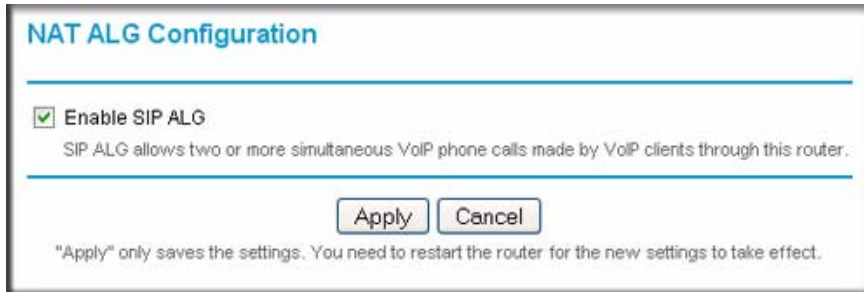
NAT ALG Configuration

Enable SIP ALG

SIP ALG allows two or more simultaneous VoIP phone calls made by VoIP clients through this router.

Apply Cancel

"Apply" only saves the settings. You need to restart the router for the new settings to take effect.